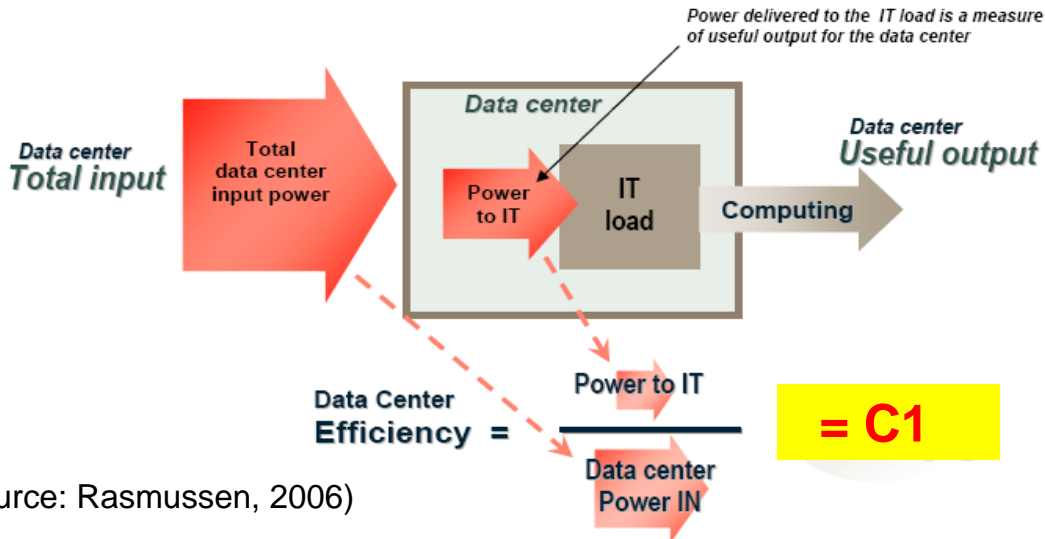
Power delivered to the IT load is a measure of useful output for the data center

Data center

Data center
Total input

Total data center input power

Power to IT

IT load

Computing

Data center
Useful output

Data Center
Efficiency =

Power to IT

Data center Power IN

= C1

urce: Rasmussen, 2006)